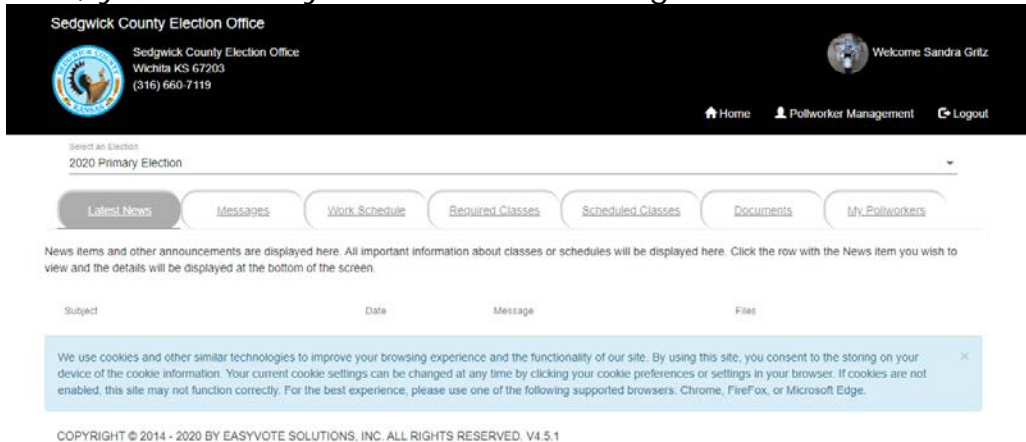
Sedgwick County Election Office

Sedgwick County Election Office
Wichita KS 67203
(316) 660-7119

Welcome Sandra Gritz

Home Pollworker Management Logout

Select an Election
2020 Primary Election

Latest News | Messages | Work Schedule | Required Classes | Scheduled Classes | Documents | My Pollworkers

News items and other announcements are displayed here. All important information about classes or schedules will be displayed here. Click the row with the News item you wish to view and the details will be displayed at the bottom of the screen.

| Subject | Date | Message | Files |
|---|---|---|---|

We use cookies and other similar technologies to improve your browsing experience and the functionality of our site. By using this site, you consent to the storing on your device of the cookie information. Your current cookie settings can be changed at any time by clicking your cookie preferences or settings in your browser. If cookies are not enabled, this site may not function correctly. For the best experience, please use one of the following supported browsers: Chrome, FireFox, or Microsoft Edge.

×

COPYRIGHT © 2014 - 2020 BY EASYVOTE SOLUTIONS, INC. ALL RIGHTS RESERVED. V4.5.1